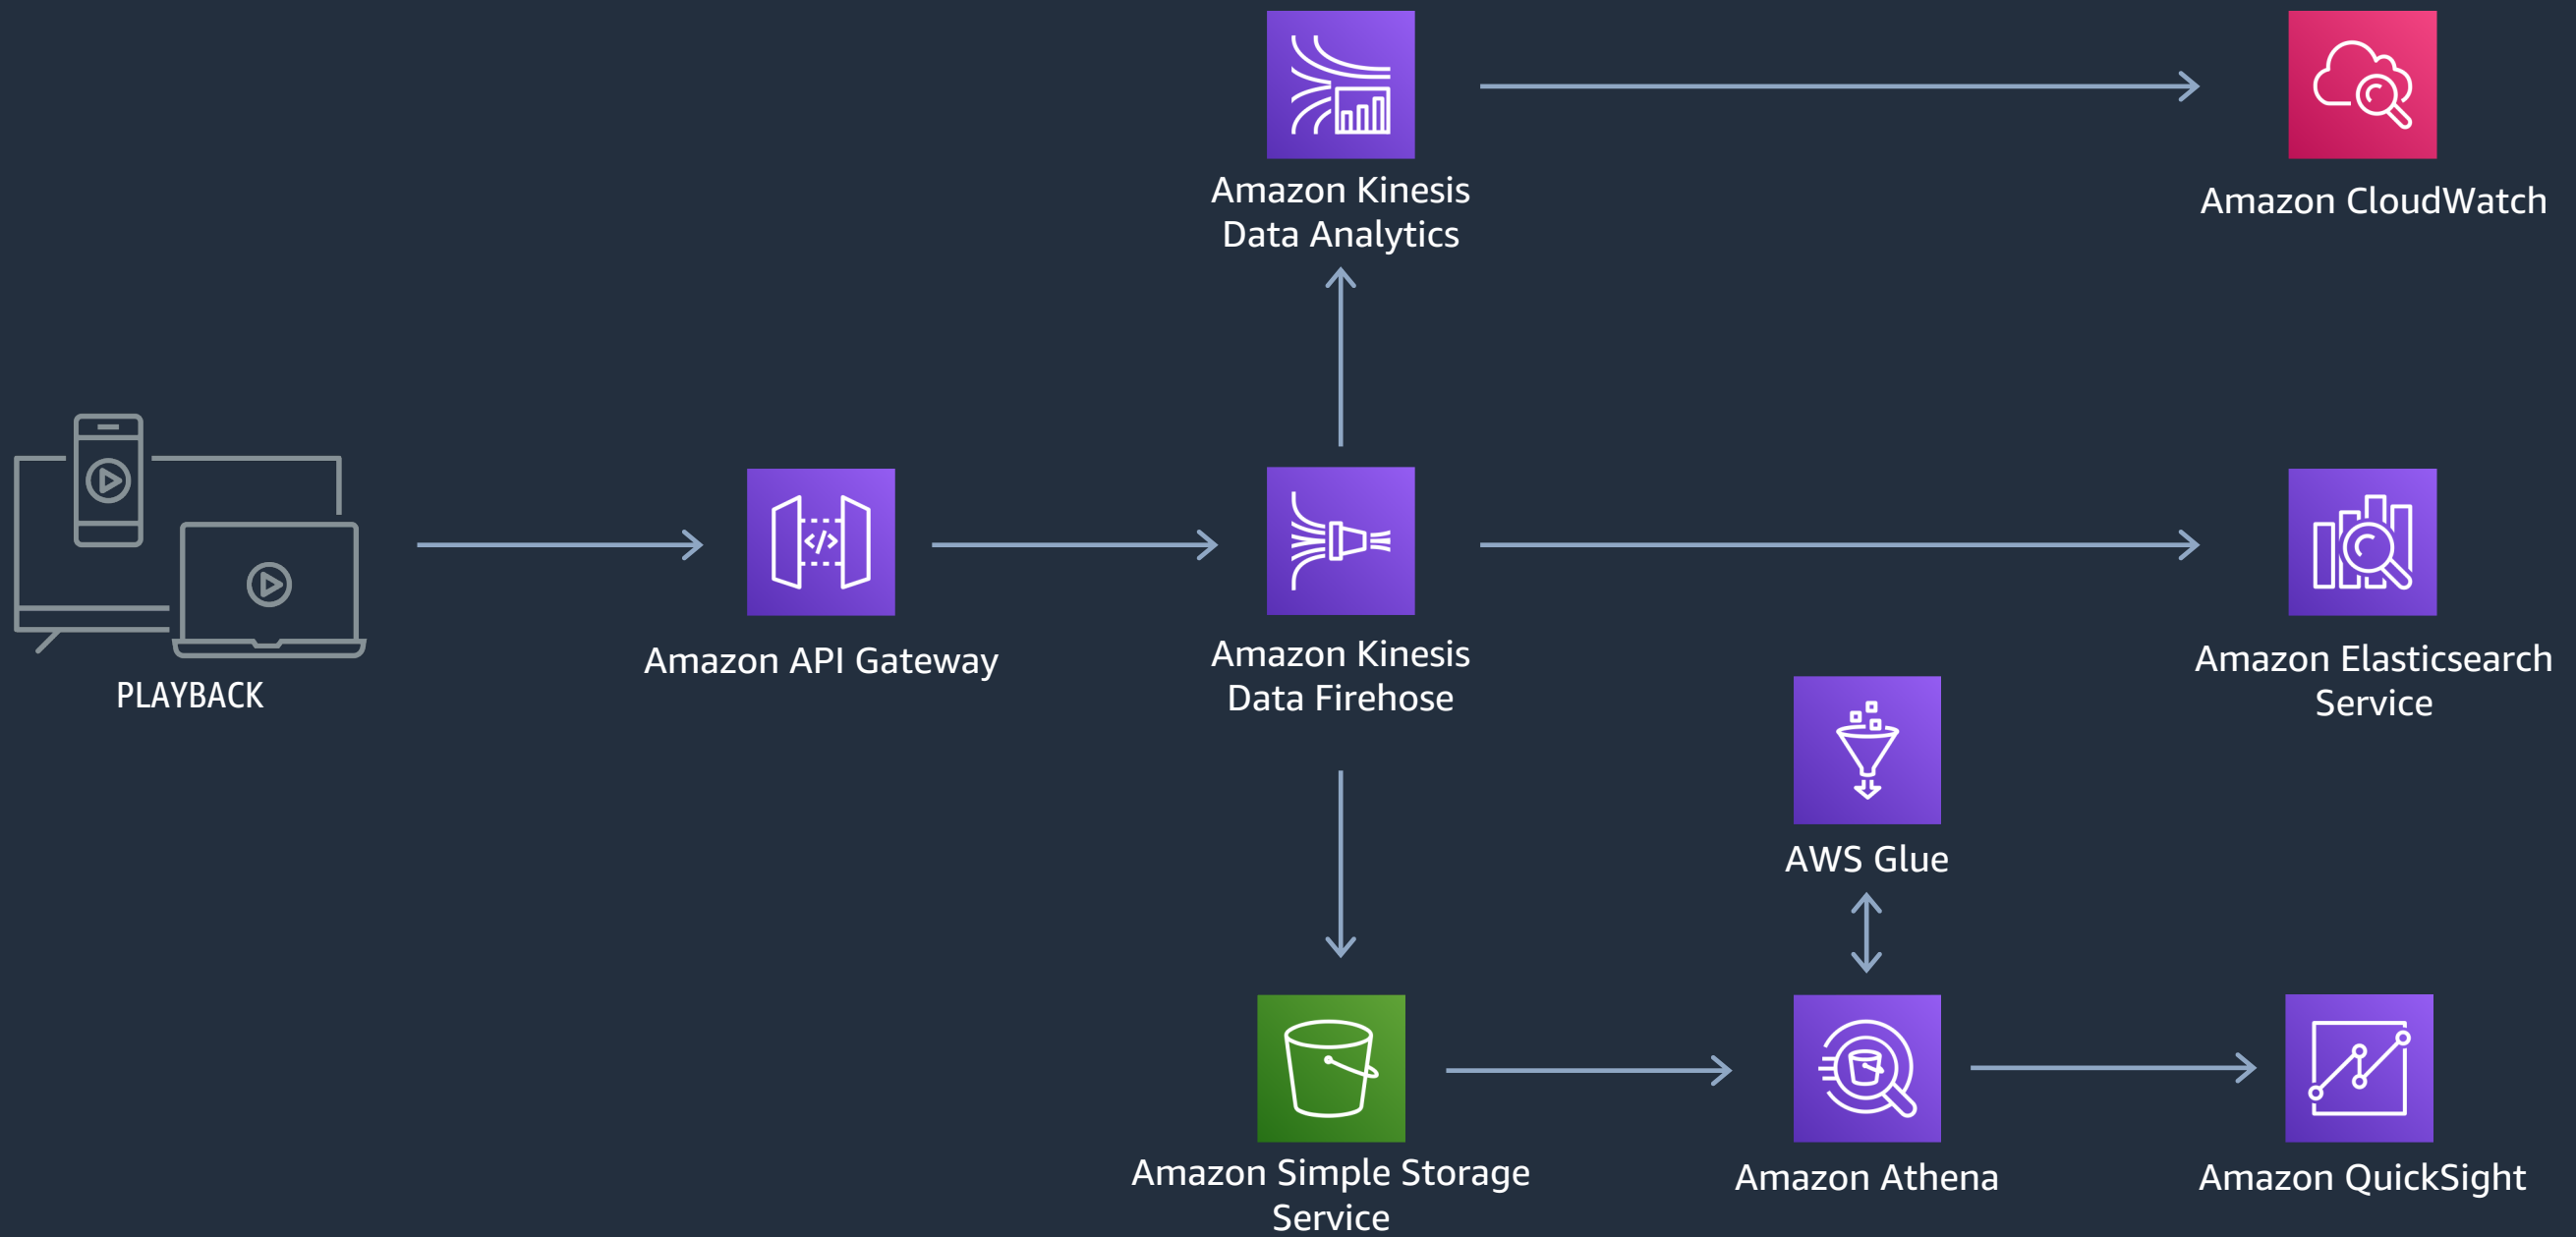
Amazon Kinesis Data Analytics

Amazon CloudWatch

PLAYBACK

Amazon API Gateway

Amazon Kinesis Data Firehose

Amazon Elasticsearch Service

AWS Glue

Amazon Simple Storage Service

Amazon Athena

Amazon QuickSight